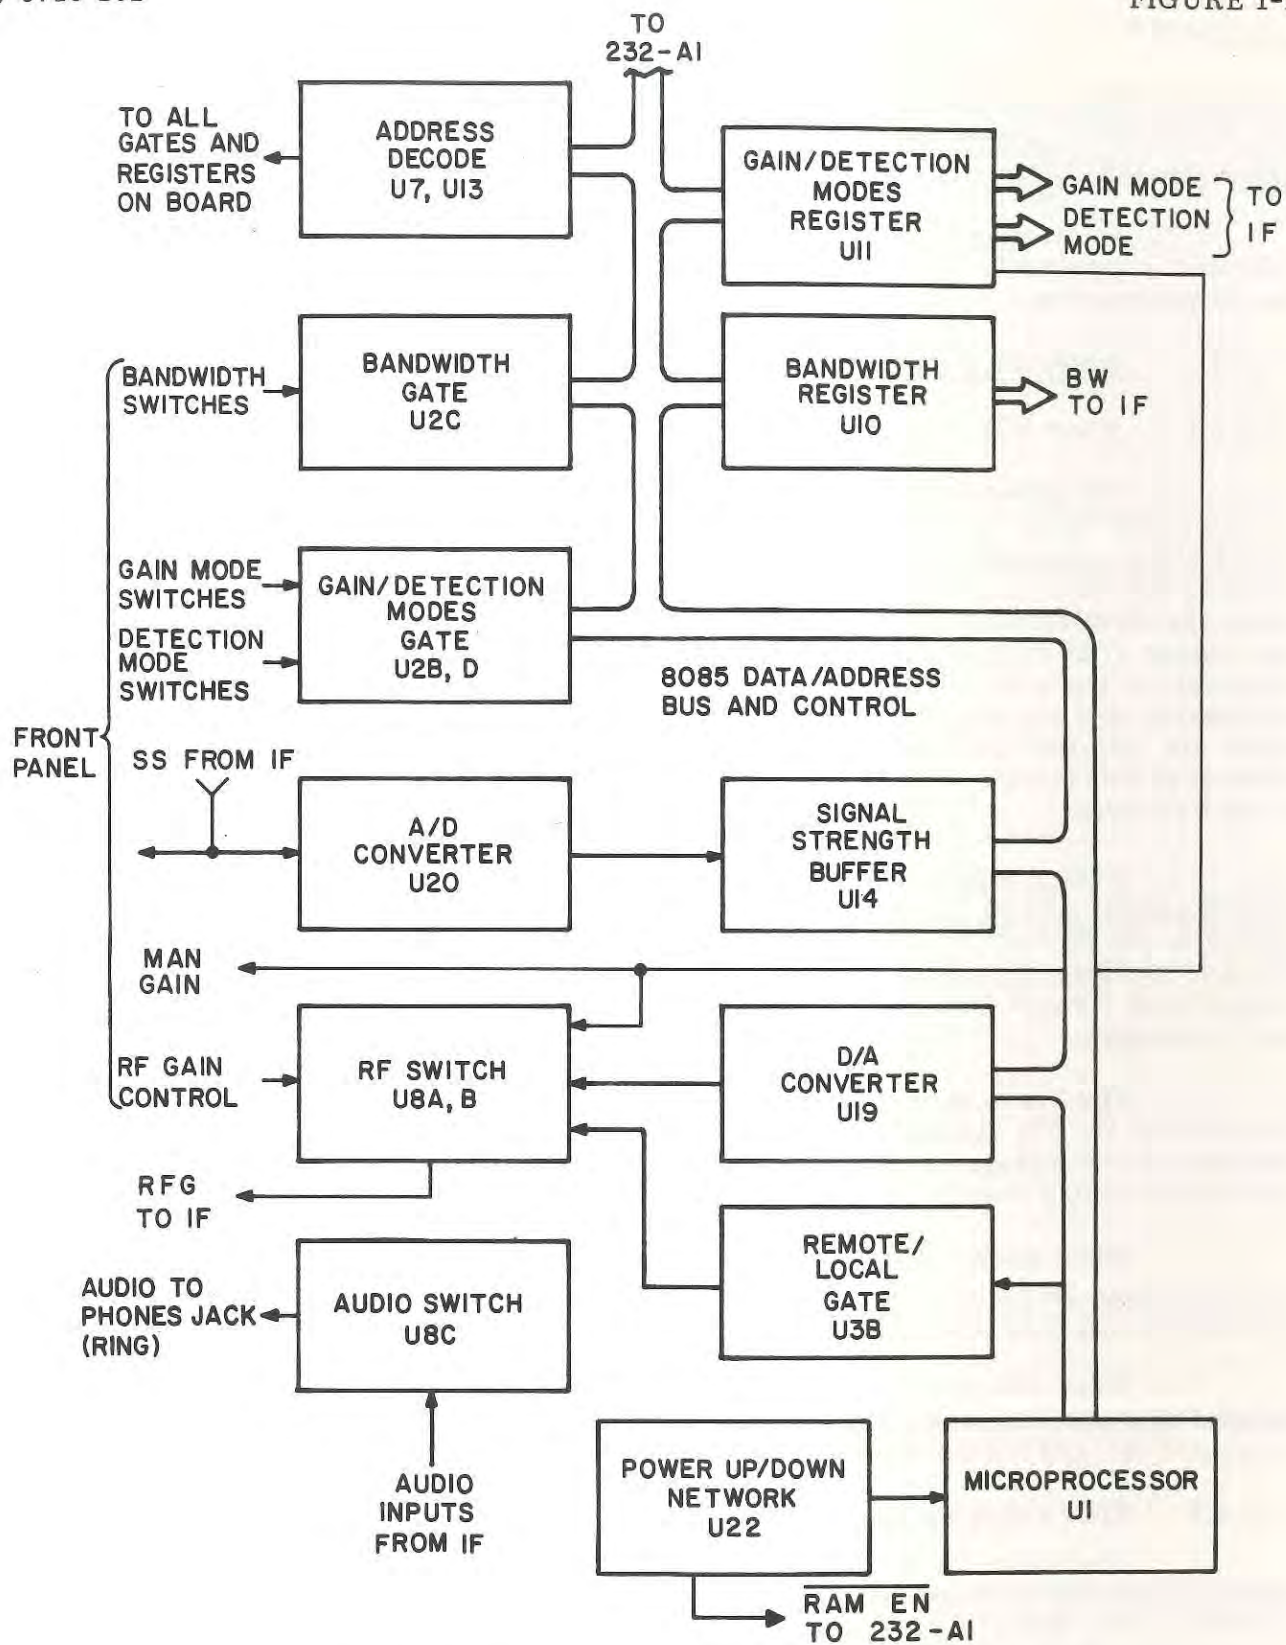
FIGURE 1-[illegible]

TO 232-AI

TO ALL GATES AND REGISTERS ON BOARD

ADDRESS DECODE U7, U13

GAIN/DETECTION MODES REGISTER U11

GAIN MODE
DETECTION MODE
TO IF

BANDWIDTH SWITCHES

BANDWIDTH GATE U2C

BANDWIDTH REGISTER U10

BW TO IF

GAIN MODE SWITCHES

DETECTION MODE SWITCHES

GAIN/DETECTION MODES GATE U2B, D

8085 DATA/ADDRESS BUS AND CONTROL

FRONT PANEL

SS FROM IF

A/D CONVERTER U20

SIGNAL STRENGTH BUFFER U14

MAN GAIN

RF GAIN CONTROL

RF SWITCH U8A, B

D/A CONVERTER U19

RFG TO IF

REMOTE/ LOCAL GATE U3B

AUDIO TO PHONES JACK (RING)

AUDIO SWITCH U8C

AUDIO INPUTS FROM IF

POWER UP/DOWN NETWORK U22

MICROPROCESSOR U1

$\overline{\text{RAM EN}}$ TO 232-AI